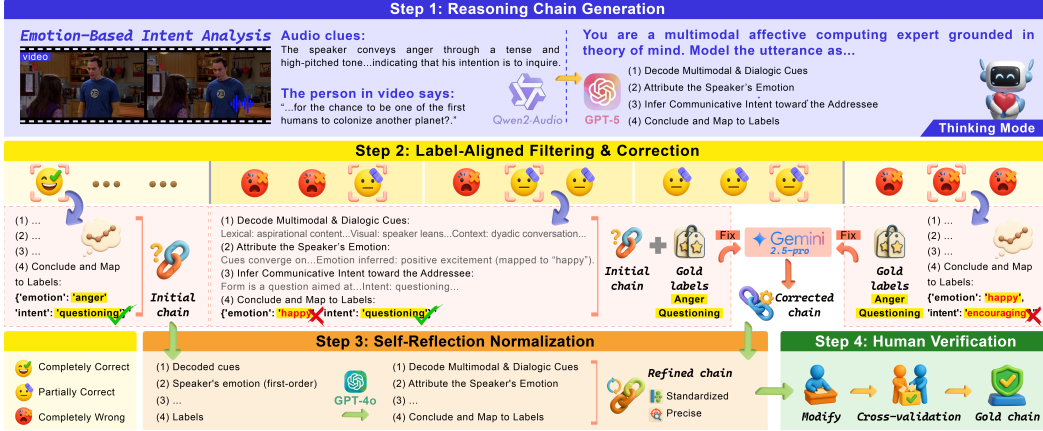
Step 1: Reasoning Chain Generation

Emotion-Based Intent Analysis

video

Audio clues:
The speaker conveys anger through a tense and high-pitched tone...indicating that his intention is to inquire.

The person in video says:
"...for the chance to be one of the first humans to colonize another planet?."

Qwen2-Audio

GPT-5

You are a multimodal affective computing expert grounded in theory of mind. Model the utterance as...
(1) Decode Multimodal & Dialogic Cues
(2) Attribute the Speaker's Emotion
(3) Infer Communicative Intent toward the Addressee
(4) Conclude and Map to Labels

Thinking Mode

Step 2: Label-Aligned Filtering & Correction

(1) ...
(2) ...
(3) ...
(4) Conclude and Map to Labels:
{'emotion': 'anger'
'intent': 'questioning'}

Initial chain

(1) Decode Multimodal & Dialogic Cues:
Lexical: aspirational content...Visual: speaker leans...Context: dyadic conversation...
(2) Attribute the Speaker's Emotion:
Cues converge on...Emotion inferred: positive excitement (mapped to "happy").
(3) Infer Communicative Intent toward the Addressee:
Form is a question aimed at...Intent: questioning...
(4) Conclude and Map to Labels:
{'emotion': 'happy', 'intent': 'questioning'}

Initial chain

Gold labels
Anger
Questioning

Fix

Gemini 2.5-pro

Fix

Corrected chain

Gold labels
Anger
Questioning

(1) ...
(2) ...
(3) ...
(4) Conclude and Map to Labels:
{'emotion': 'happy', 'intent': 'encouraging'}

Completely Correct
Partially Correct
Completely Wrong

Step 3: Self-Reflection Normalization

(1) Decoded cues
(2) Speaker's emotion (first-order)
(3) ...
(4) Labels

GPT-4o

(1) Decode Multimodal & Dialogic Cues
(2) Attribute the Speaker's Emotion
(3) ...
(4) Conclude and Map to Labels

Refined chain
Standardized
Precise

Step 4: Human Verification

Modify
Cross-validation
Gold chain